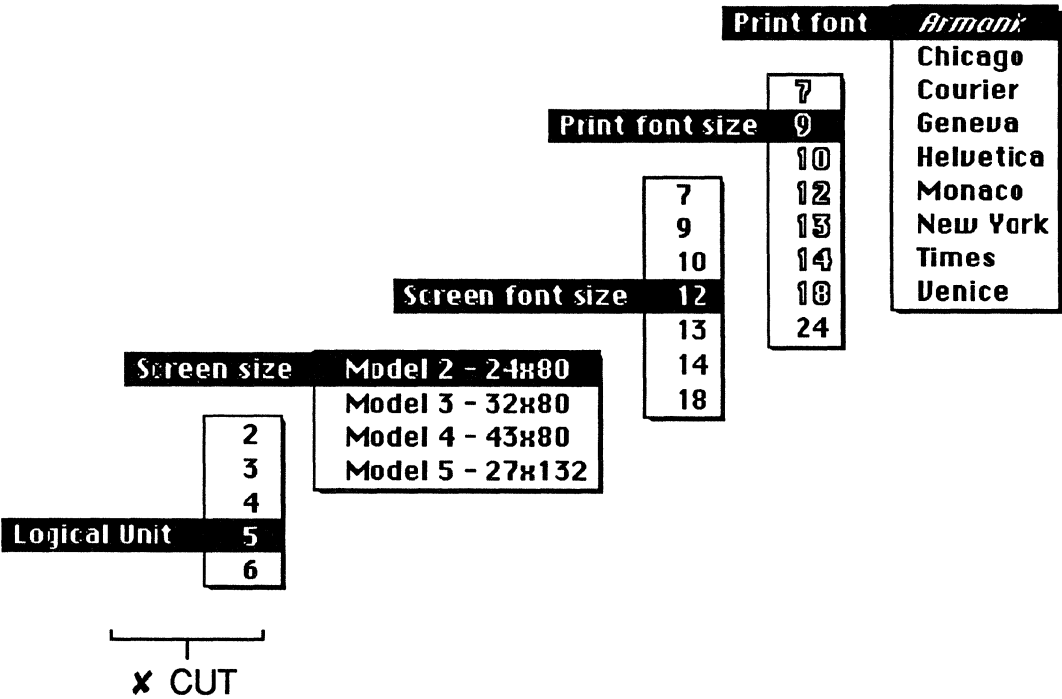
Print font Armonk
Chicago
Courier
Geneva
Helvetica
Monaco
New York
Times
Venice

7
Print font size 9
10
12
13
14
18
24

7
9
10
Screen font size 12
13
14
18

Screen size Model 2 - 24x80
Model 3 - 32x80
Model 4 - 43x80
Model 5 - 27x132

2
3
4
Logical Unit 5
6

✘ CUT